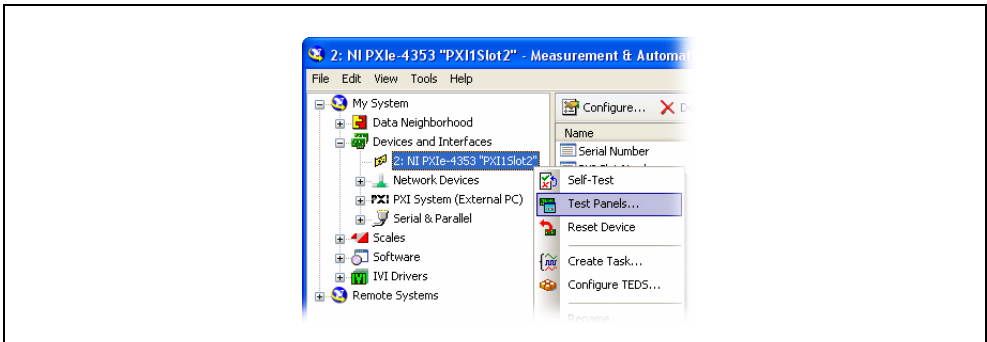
2: NI PXIe-4353 "PXI1Slot2" - Measurement & Automat

File Edit View Tools Help

My System
Data Neighborhood
Devices and Interfaces
2: NI PXIe-4353 "PXI1Slot2"
Network Devices
PXI System (External PC)
Serial & Parallel
Scales
Software
IVI Drivers
Remote Systems

Configure... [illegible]

Name
Serial Number

Self-Test
Test Panels...
Reset Device
Create Task...
Configure TEDS...
Rename